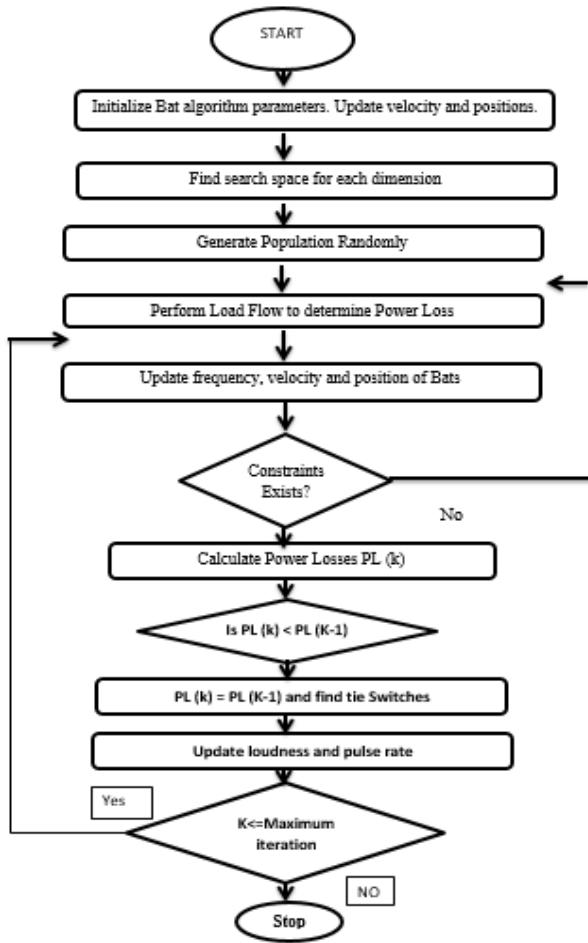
START

Initialize Bat algorithm parameters. Update velocity and positions.

Find search space for each dimension

Generate Population Randomly

Perform Load Flow to determine Power Loss

Update frequency, velocity and position of Bats

Constraints Exists?

No

Calculate Power Losses PL (k)

Is PL (k) < PL (K-1)

PL (k) = PL (K-1) and find tie Switches

Update loudness and pulse rate

Yes

K<=Maximum iteration

NO

Stop